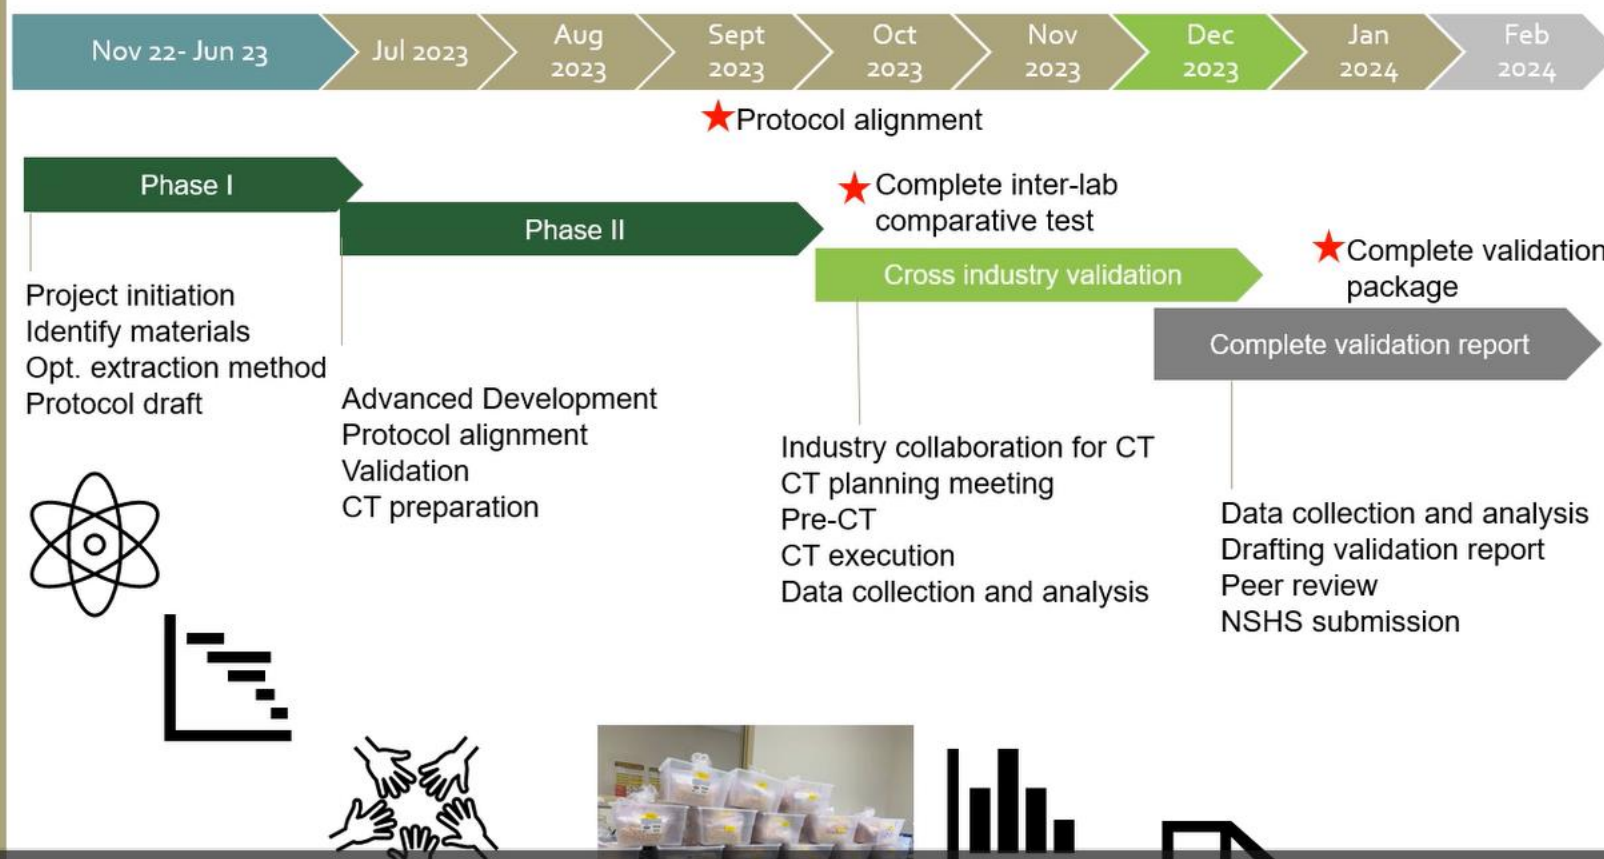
Nov 22- Jun 23 | Jul 2023 | Aug 2023 | Sept 2023 | Oct 2023 | Nov 2023 | Dec 2023 | Jan 2024 | Feb 2024

★Protocol alignment

Phase I

Phase II

★Complete inter-lab comparative test

Cross industry validation

★Complete validation package

Complete validation report

Project initiation
Identify materials
Opt. extraction method
Protocol draft

Advanced Development
Protocol alignment
Validation
CT preparation

Industry collaboration for CT
CT planning meeting
Pre-CT
CT execution
Data collection and analysis

Data collection and analysis
Drafting validation report
Peer review
NSHS submission